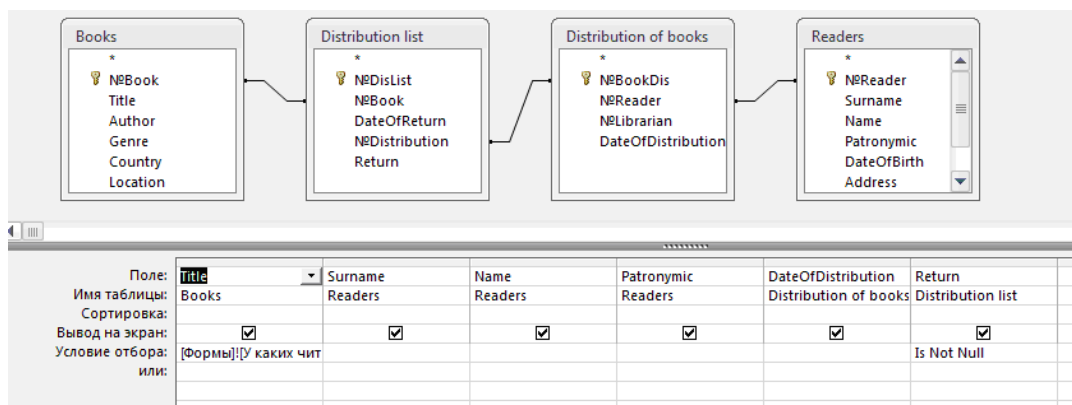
Books
*
№Book
Title
Author
Genre
Country
Location

Distribution list
*
№DisList
№Book
DateOfReturn
№Distribution
Return

Distribution of books
*
№BookDis
№Reader
№Librarian
DateOfDistribution

Readers
*
№Reader
Surname
Name
Patronymic
DateOfBirth
Address

| Поле: | Title | Surname | Name | Patronymic | DateOfDistribution | Return |
|---|---|---|---|---|---|---|
| Имя таблицы: | Books | Readers | Readers | Readers | Distribution of books | Distribution list |
| Сортировка: | | | | | | |
| Вывод на экран: | ☑ | ☑ | ☑ | ☑ | ☑ | ☑ |
| Условие отбора: | [Формы]![У каких чит | | | | | Is Not Null |
| или: | | | | | | |